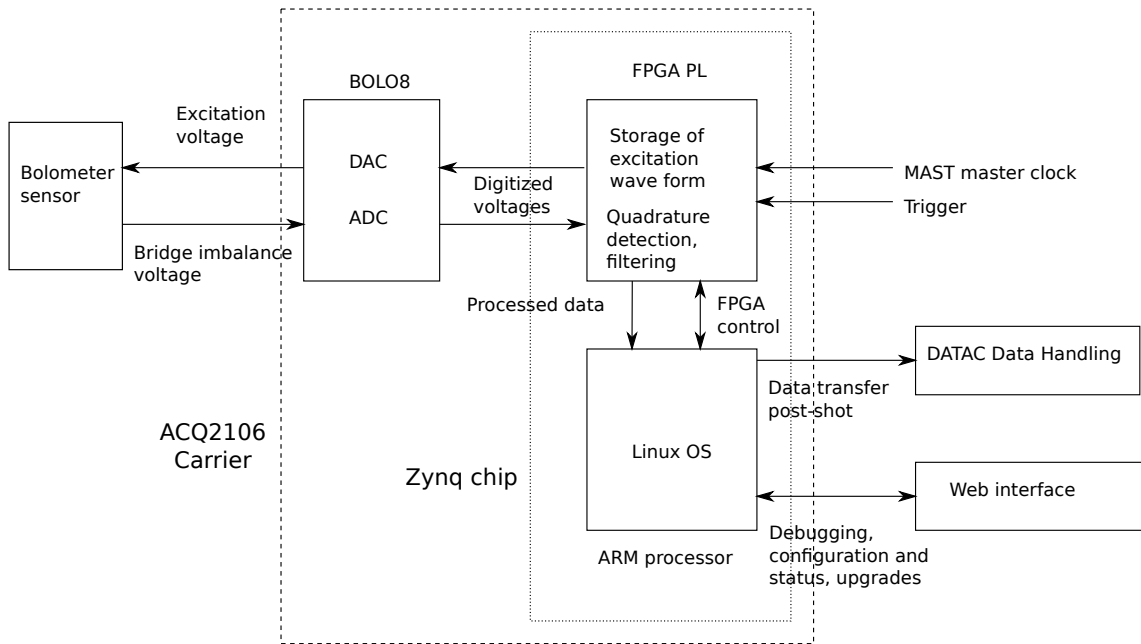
BOLO8

FPGA PL

Excitation voltage

Bolometer sensor

DAC

ADC

Storage of excitation wave form

Quadrature detection, filtering

MAST master clock

Trigger

Digitized voltages

Bridge imbalance voltage

Processed data

FPGA control

DATAC Data Handling

Data transfer post-shot

ACQ2106 Carrier

Linux OS

Zynq chip

Web interface

ARM processor

Debugging, configuration and status, upgrades